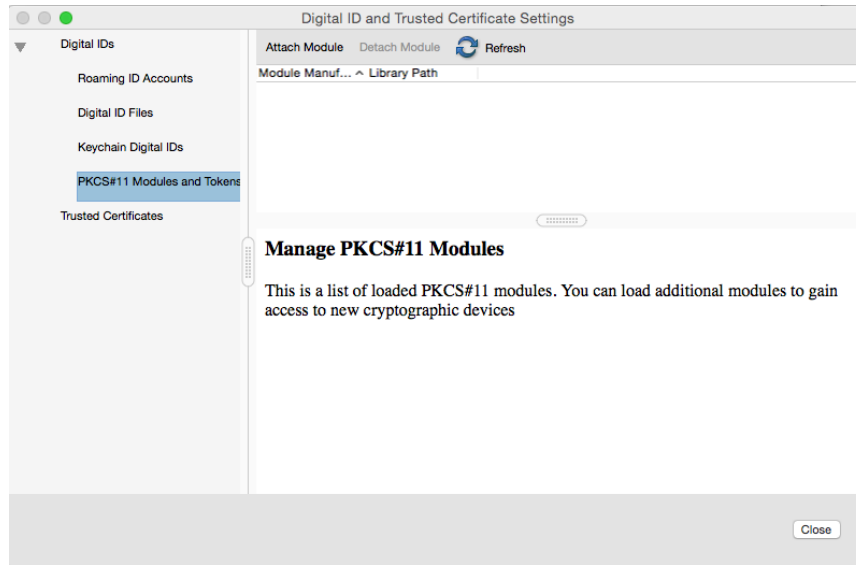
Digital ID and Trusted Certificate Settings

Digital IDs

Roaming ID Accounts

Digital ID Files

Keychain Digital IDs

PKCS#11 Modules and Tokens

Trusted Certificates

Attach Module Detach Module Refresh

| Module Manuf... ^ | Library Path |
|---|---|

Manage PKCS#11 Modules

This is a list of loaded PKCS#11 modules. You can load additional modules to gain access to new cryptographic devices

Close